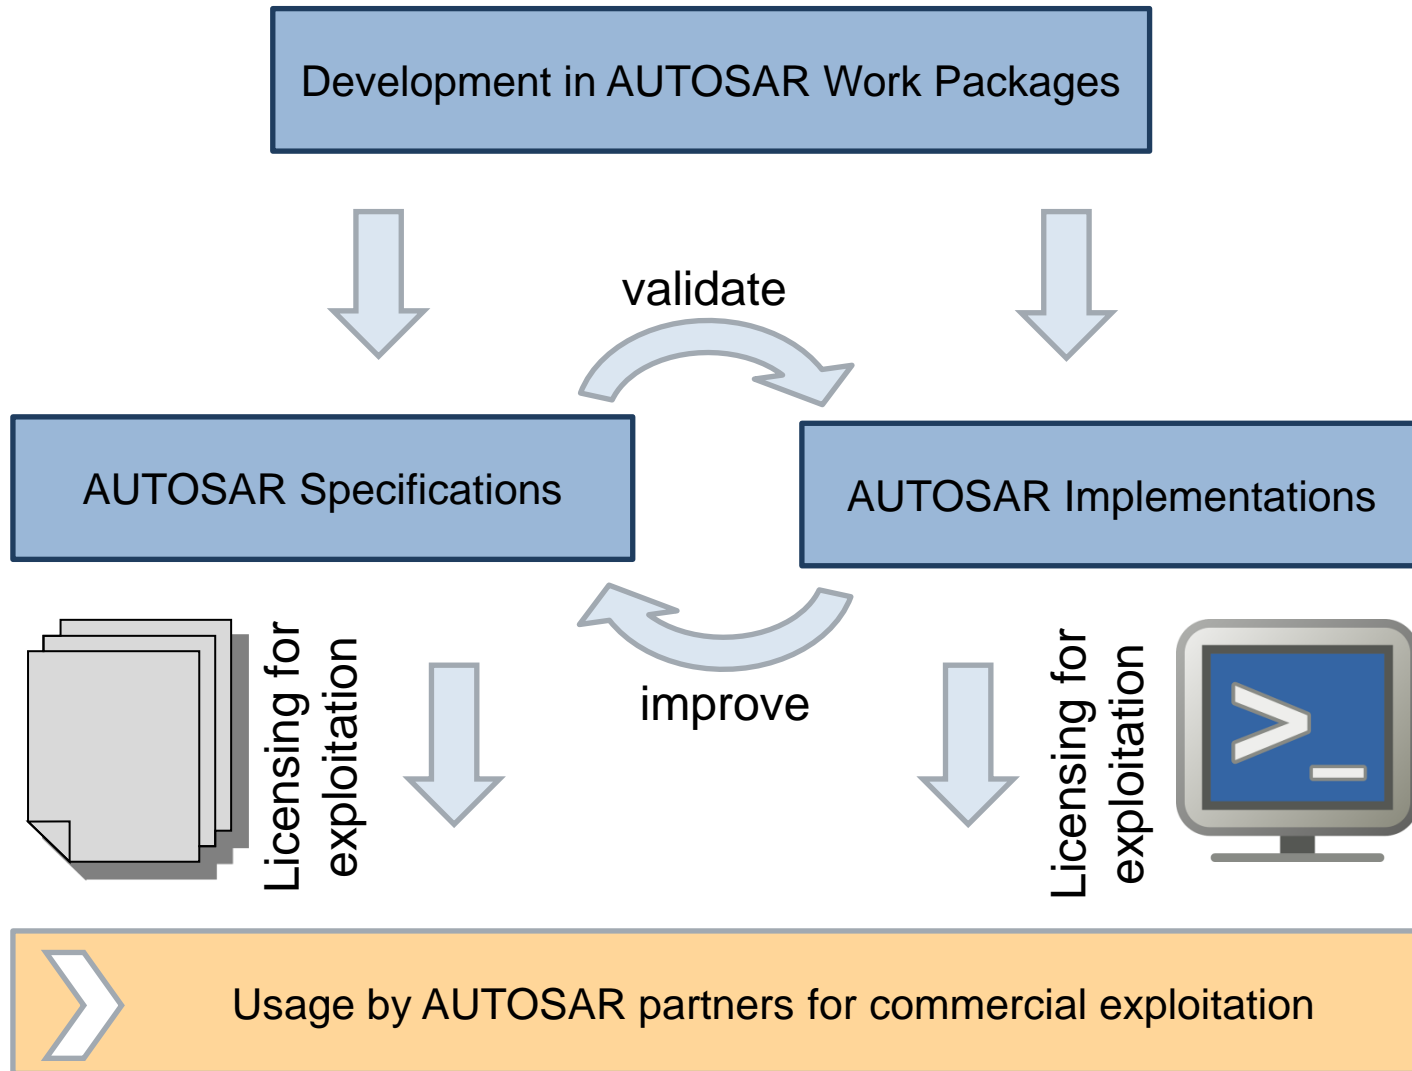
Development in AUTOSAR Work Packages

validate

AUTOSAR Specifications

AUTOSAR Implementations

improve

Licensing for exploitation

Licensing for exploitation

>_

Usage by AUTOSAR partners for commercial exploitation